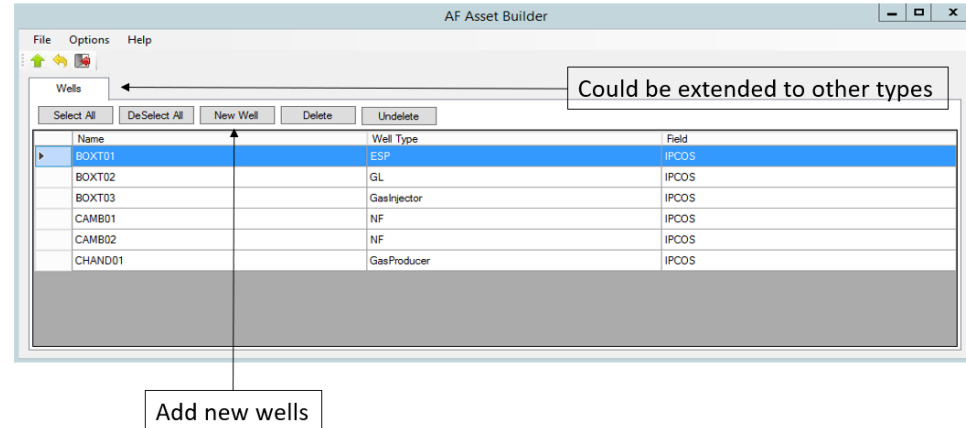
AF Asset Builder

File Options Help

Wells

Could be extended to other types

Select All DeSelect All New Well Delete Undelete

| Name | Well Type | Field |
|---|---|---|
| BOXT01 | ESP | IPCOS |
| BOXT02 | GL | IPCOS |
| BOXT03 | GasInjector | IPCOS |
| CAMB01 | NF | IPCOS |
| CAMB02 | NF | IPCOS |
| CHAND01 | GasProducer | IPCOS |

Add new wells